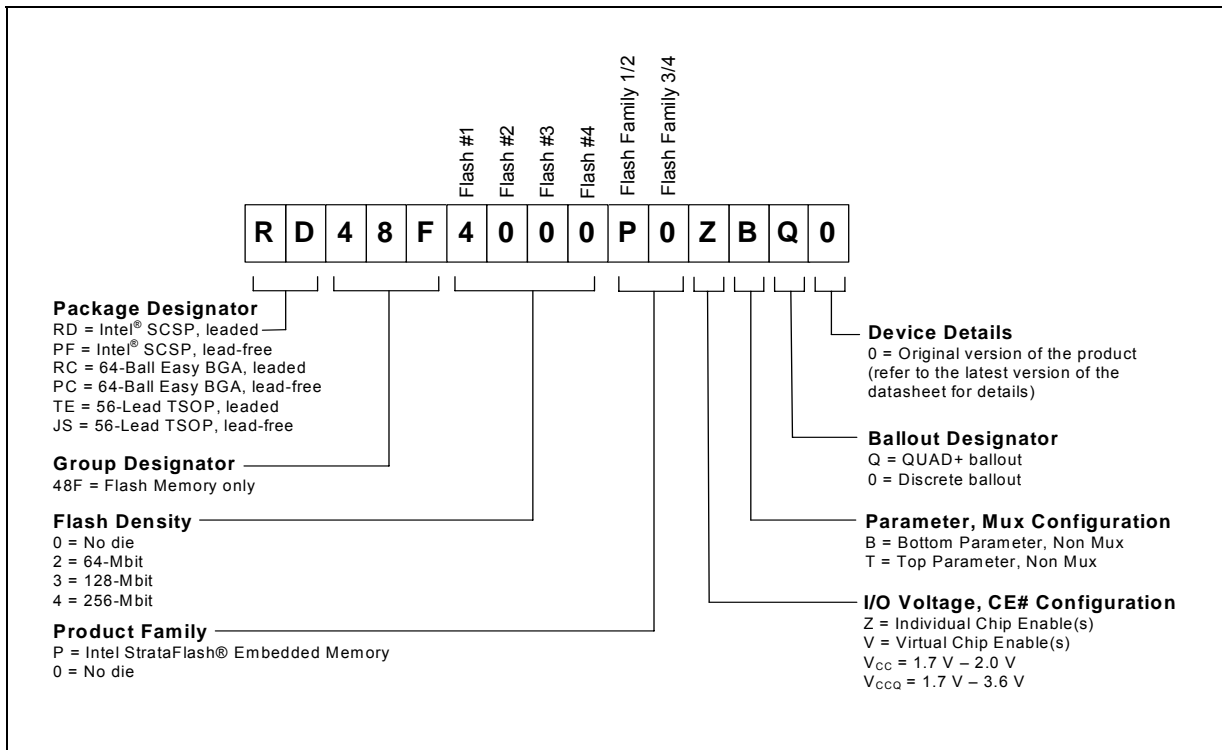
Flash #1
Flash #2
Flash #3
Flash #4
Flash Family 1/2
Flash Family 3/4

| R | D | 4 | 8 | F | 4 | 0 | 0 | 0 | P | 0 | Z | B | Q | 0 |
|---|---|---|---|---|---|---|---|---|---|---|---|---|---|---|

**Package Designator**
RD = Intel® SCSP, leaded
PF = Intel® SCSP, lead-free
RC = 64-Ball Easy BGA, leaded
PC = 64-Ball Easy BGA, lead-free
TE = 56-Lead TSOP, leaded
JS = 56-Lead TSOP, lead-free

**Group Designator**
48F = Flash Memory only

**Flash Density**
0 = No die
2 = 64-Mbit
3 = 128-Mbit
4 = 256-Mbit

**Product Family**
P = Intel StrataFlash® Embedded Memory
0 = No die

**Device Details**
0 = Original version of the product (refer to the latest version of the datasheet for details)

**Ballout Designator**
Q = QUAD+ ballout
0 = Discrete ballout

**Parameter, Mux Configuration**
B = Bottom Parameter, Non Mux
T = Top Parameter, Non Mux

**I/O Voltage, CE# Configuration**
Z = Individual Chip Enable(s)
V = Virtual Chip Enable(s)
$V_{CC}$ = 1.7 V – 2.0 V
$V_{CCQ}$ = 1.7 V – 3.6 V